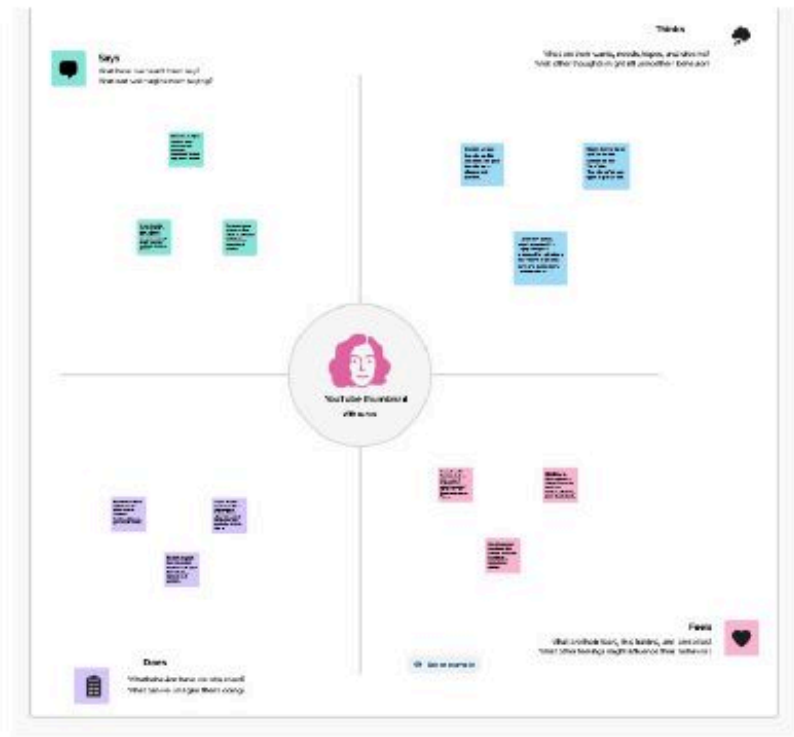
Says

What have we heard them say?
What can we imagine them saying?

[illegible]

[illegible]

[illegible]

Thinks

What are their wants, needs, hopes, and dreams?
What other thoughts might influence their behavior?

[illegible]

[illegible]

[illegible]

YouTube thumbnail
Attributes

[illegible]

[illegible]

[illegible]

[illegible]

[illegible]

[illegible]

Feels

What are their fears, frustrations, and anxieties?
What other feelings might influence their behavior?

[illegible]

Does

What behavior have we observed?
What can we imagine them doing?